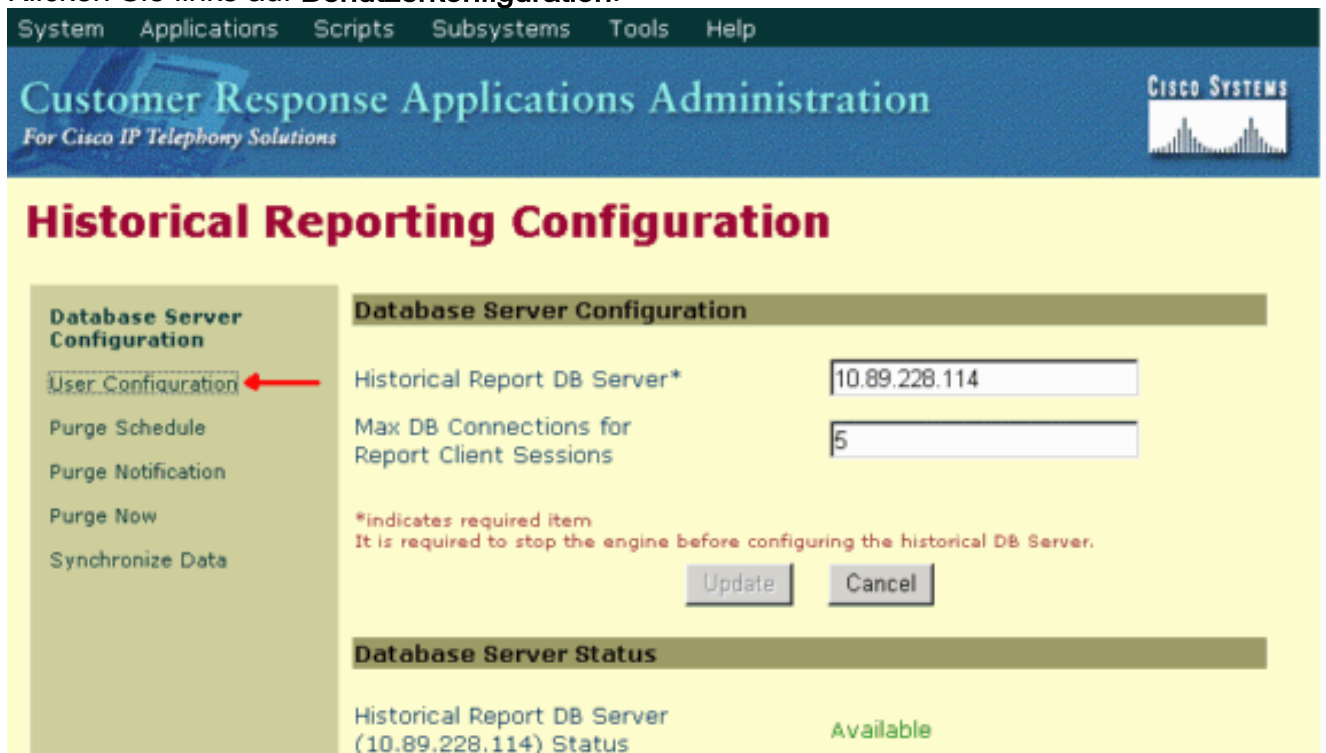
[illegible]

System Applications Scripts Subsystems Tools Help

Customer Response Applications Administration
For Cisco IP Telephony Solutions

Cisco Systems

Historical Reporting Configuration

Database Server Configuration
User Configuration
Purge Schedule
Purge Notification
Purge Now
Synchronize Data

Database Server Configuration

Historical Report DB Server* 10.89.228.114

Max DB Connections for Report Client Sessions 5

*indicates required item
It is required to stop the engine before configuring the historical DB Server.

Update Cancel

Database Server Status

Historical Report DB Server (10.89.228.114) Status Available